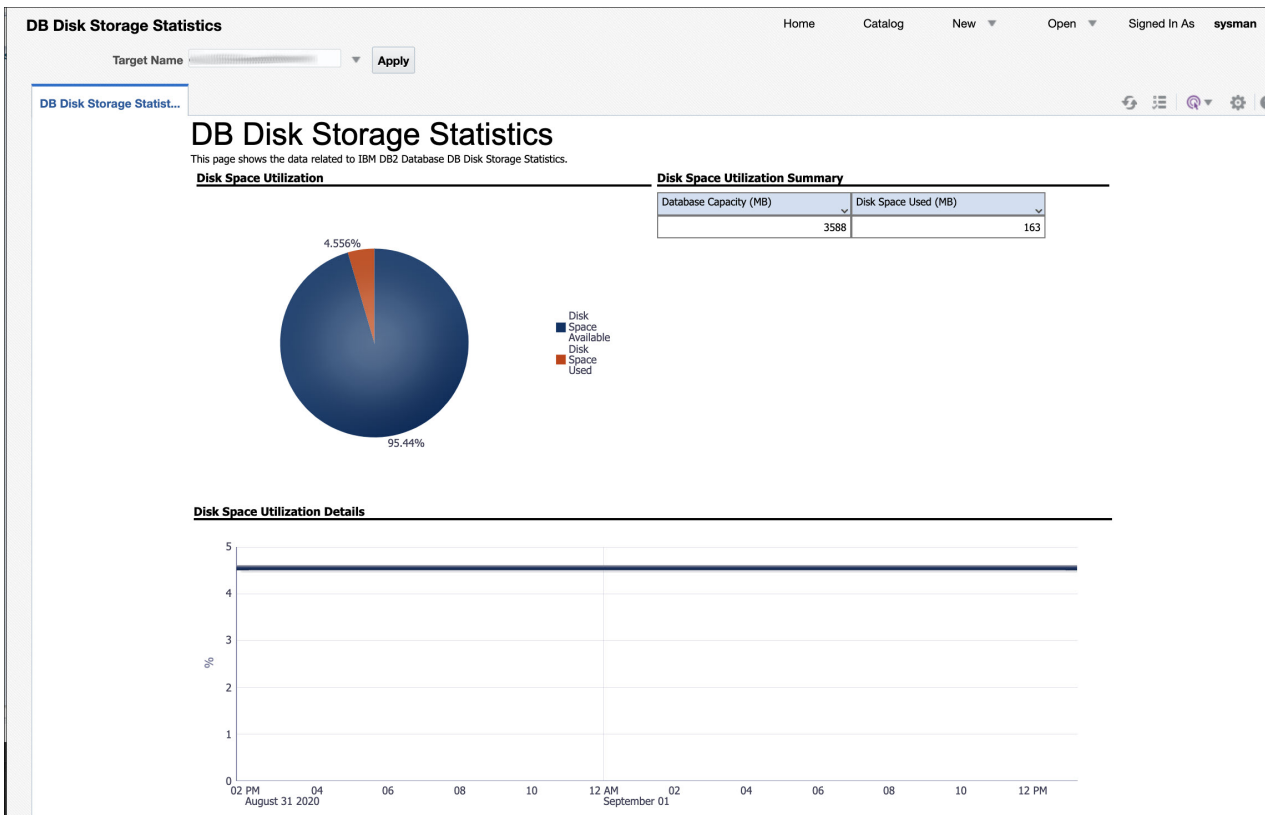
DB Disk Storage Statistics

Home Catalog New Open Signed In As sysman

Target Name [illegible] Apply

DB Disk Storage Statist...

DB Disk Storage Statistics

This page shows the data related to IBM DB2 Database DB Disk Storage Statistics.

Disk Space Utilization

4.556%

95.44%

Disk Space Available
Disk Space Used

Disk Space Utilization Summary

| Database Capacity (MB) | Disk Space Used (MB) |
|---|---|
| 3588 | 163 |

Disk Space Utilization Details

5
4
3
2
1
0

%

02 PM 04 06 08 10 12 AM 02 04 06 08 10 12 PM
August 31 2020 September 01